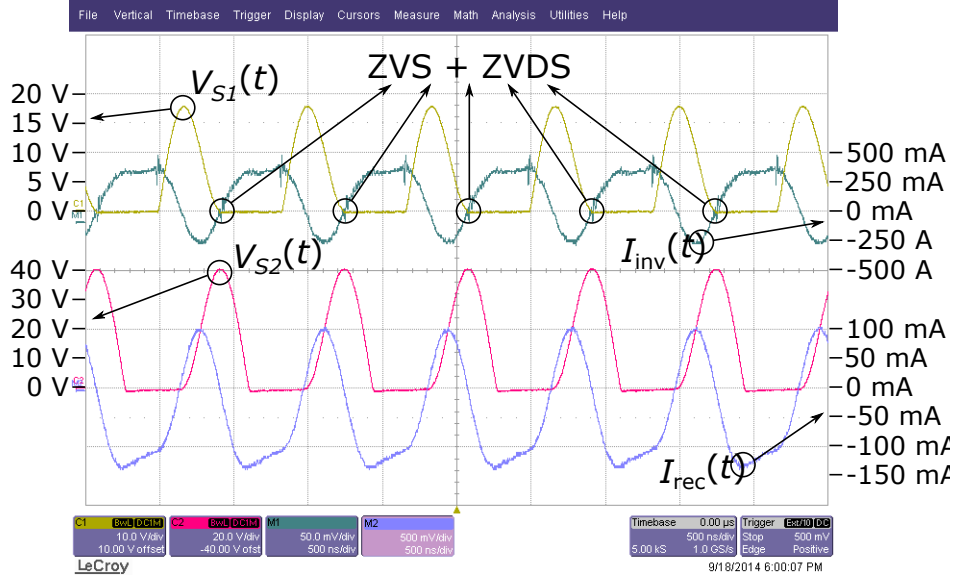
File Vertical Timebase Trigger Display Cursors Measure Math Analysis Utilities Help

$V_{S1}(t)$

ZVS + ZVDS

20 V
15 V
10 V
5 V
0 V

500 mA
250 mA
0 mA
-250 A
-500 A

$I_{\text{inv}}(t)$

$V_{S2}(t)$

40 V
30 V
20 V
10 V
0 V

100 mA
50 mA
0 mA
-50 mA
-100 mA
-150 mA

$I_{\text{rec}}(t)$

C1
M1
C2

| C1 BwL DC1M | C2 BwL DC1M | M1 | M2 |
|---|---|---|---|
| 10.0 V/div 10.00 V offset | 20.0 V/div -40.00 V ofst | 50.0 mV/div 500 ns/div | 500 mV/div 500 ns/div |

| Timebase 0.00 µs | Trigger Ext/10 DC |
|---|---|
| 500 ns/div | Stop 500 mV |
| 5.00 kS 1.0 GS/s | Edge Positive |

LeCroy
9/18/2014 6:00:07 PM